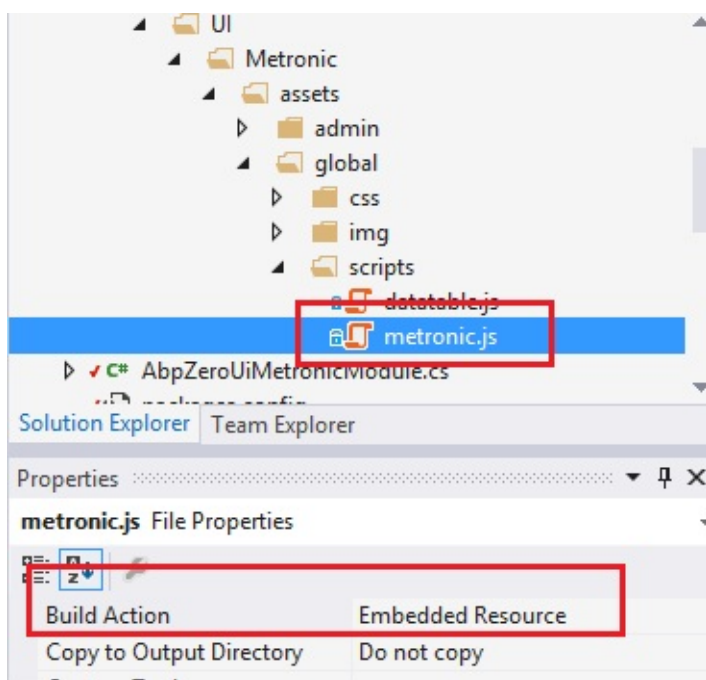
UI
Metronic
assets
admin
global
css
img
scripts
datatable.js
metronic.js
C# AbpZeroUiMetronicModule.cs
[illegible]
Solution Explorer Team Explorer
Properties
metronic.js File Properties
| Build Action | Embedded Resource |
|---|---|
| Copy to Output Directory | Do not copy |